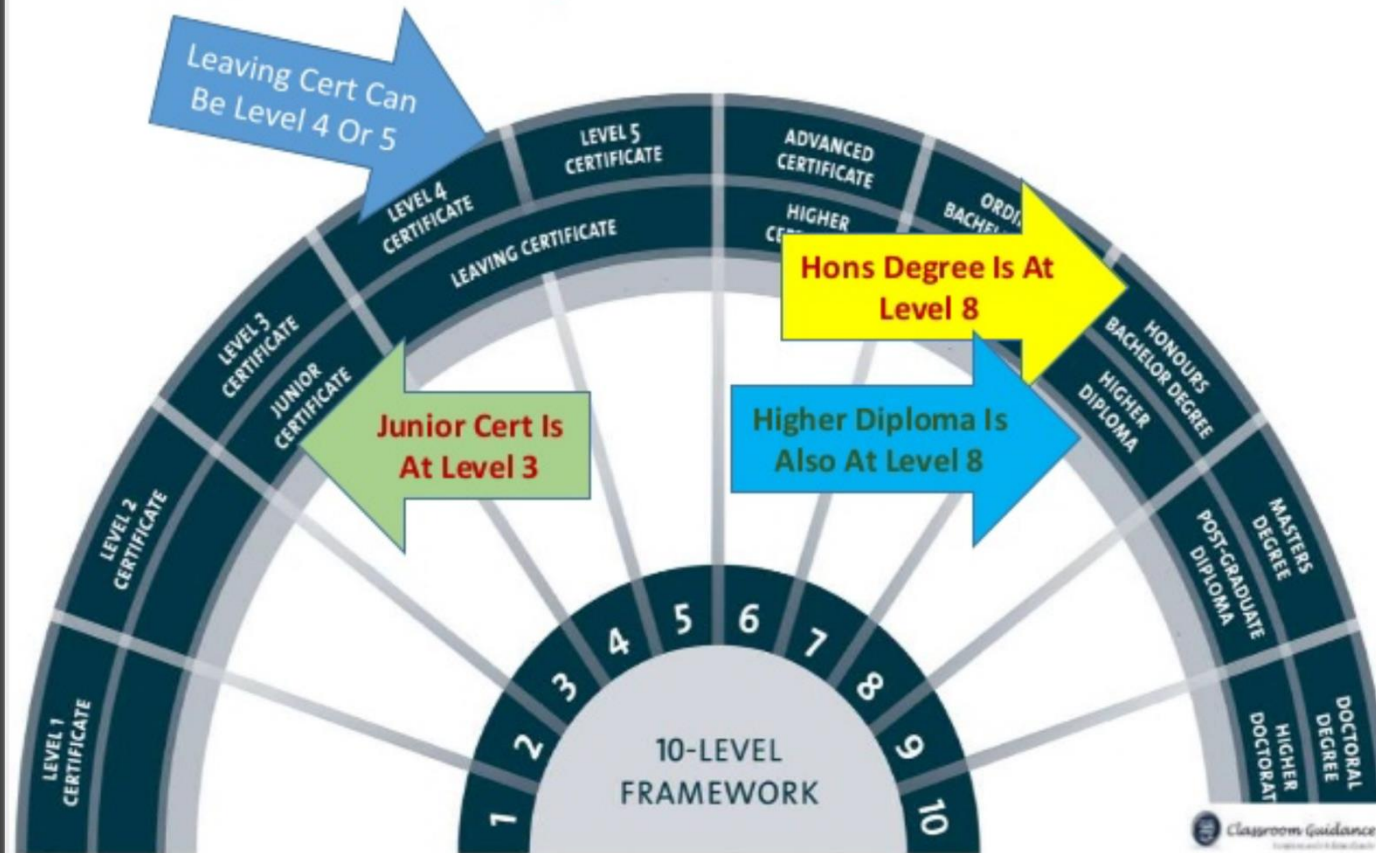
Leaving Cert Can Be Level 4 Or 5

LEVEL 5 CERTIFICATE

ADVANCED CERTIFICATE

LEVEL 4 CERTIFICATE

LEAVING CERTIFICATE

HIGHER CE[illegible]

ORDI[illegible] BACHE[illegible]

Hons Degree Is At Level 8

LEVEL 3 CERTIFICATE

JUNIOR CERTIFICATE

Junior Cert Is At Level 3

Higher Diploma Is Also At Level 8

HONOURS BACHELOR DEGREE

HIGHER DIPLOMA

LEVEL 2 CERTIFICATE

MASTERS DEGREE

POST-GRADUATE DIPLOMA

LEVEL 1 CERTIFICATE

1 2 3 4 5 6 7 8 9 10

10-LEVEL FRAMEWORK

DOCTORAL DEGREE

HIGHER DOCTORAT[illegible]

Classroom Guidance